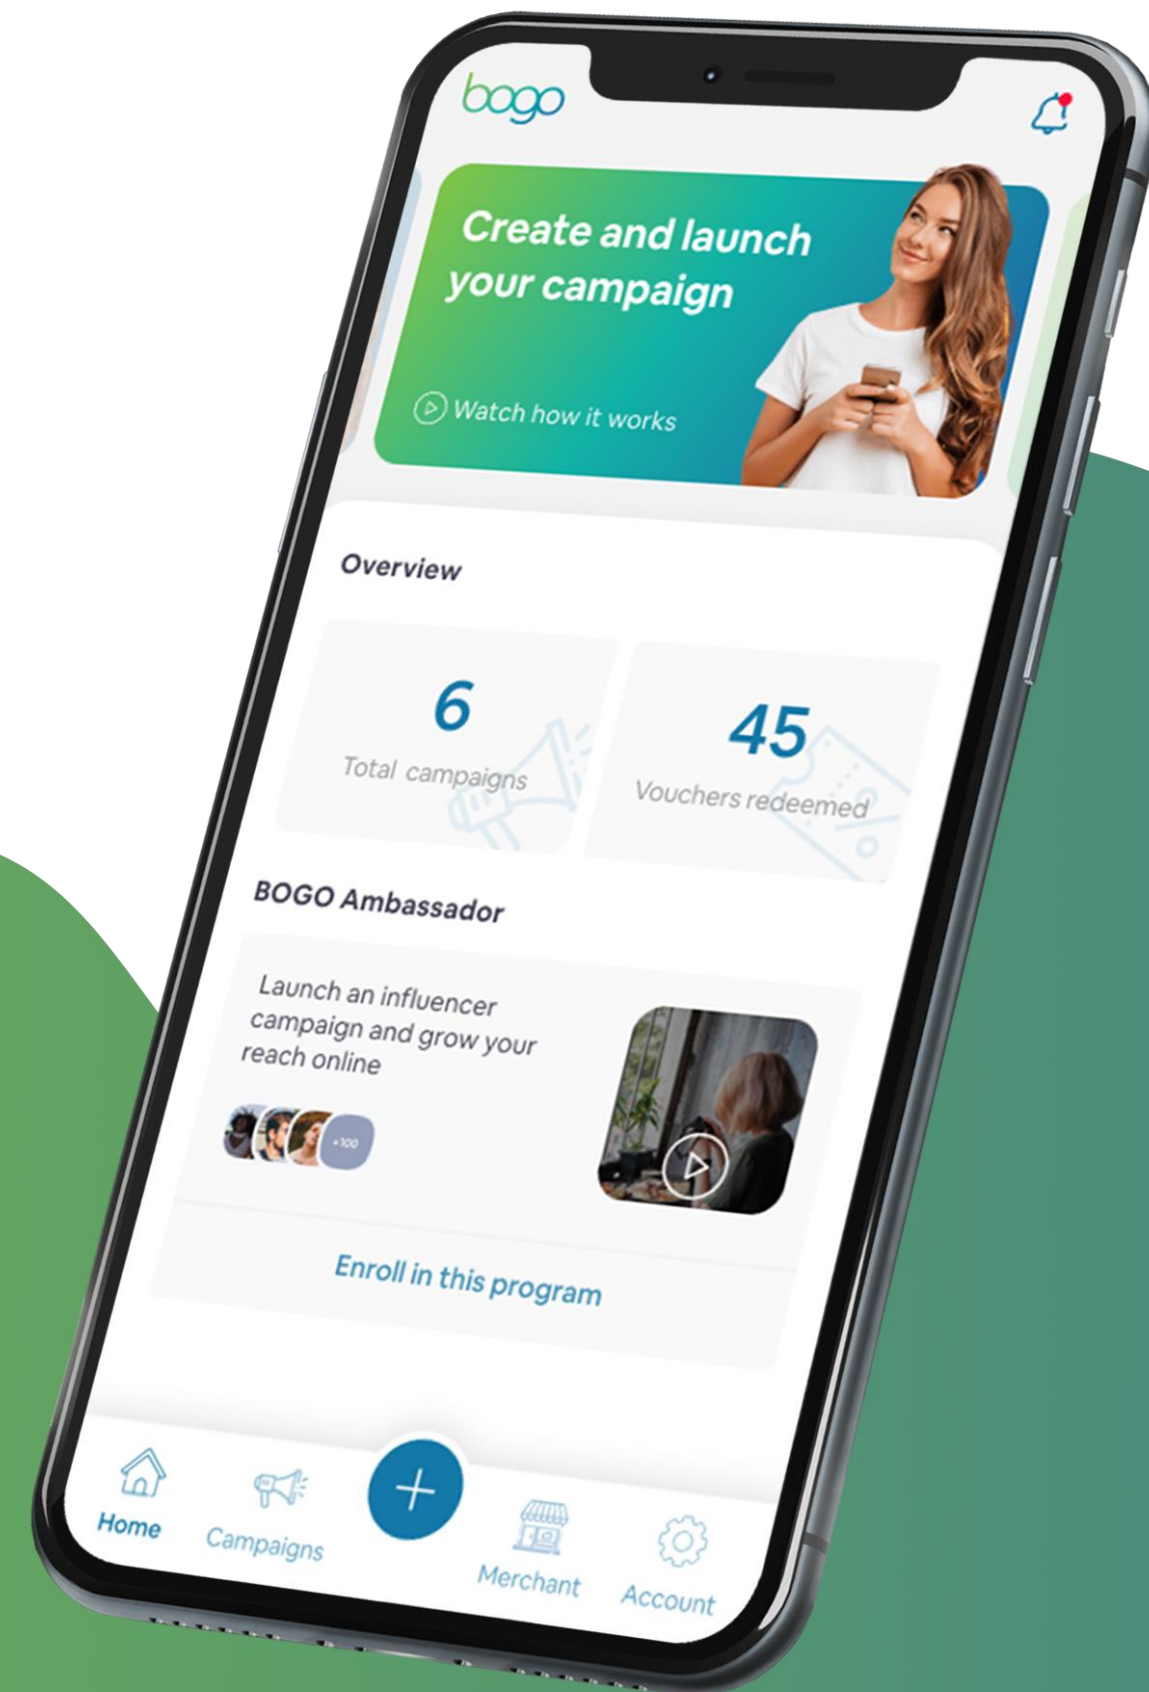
bogo

Create and launch your campaign

Watch how it works

Overview

6
Total campaigns

45
Vouchers redeemed

BOGO Ambassador

Launch an influencer campaign and grow your reach online

+100

Enroll in this program

Home
Campaigns
+
Merchant
Account